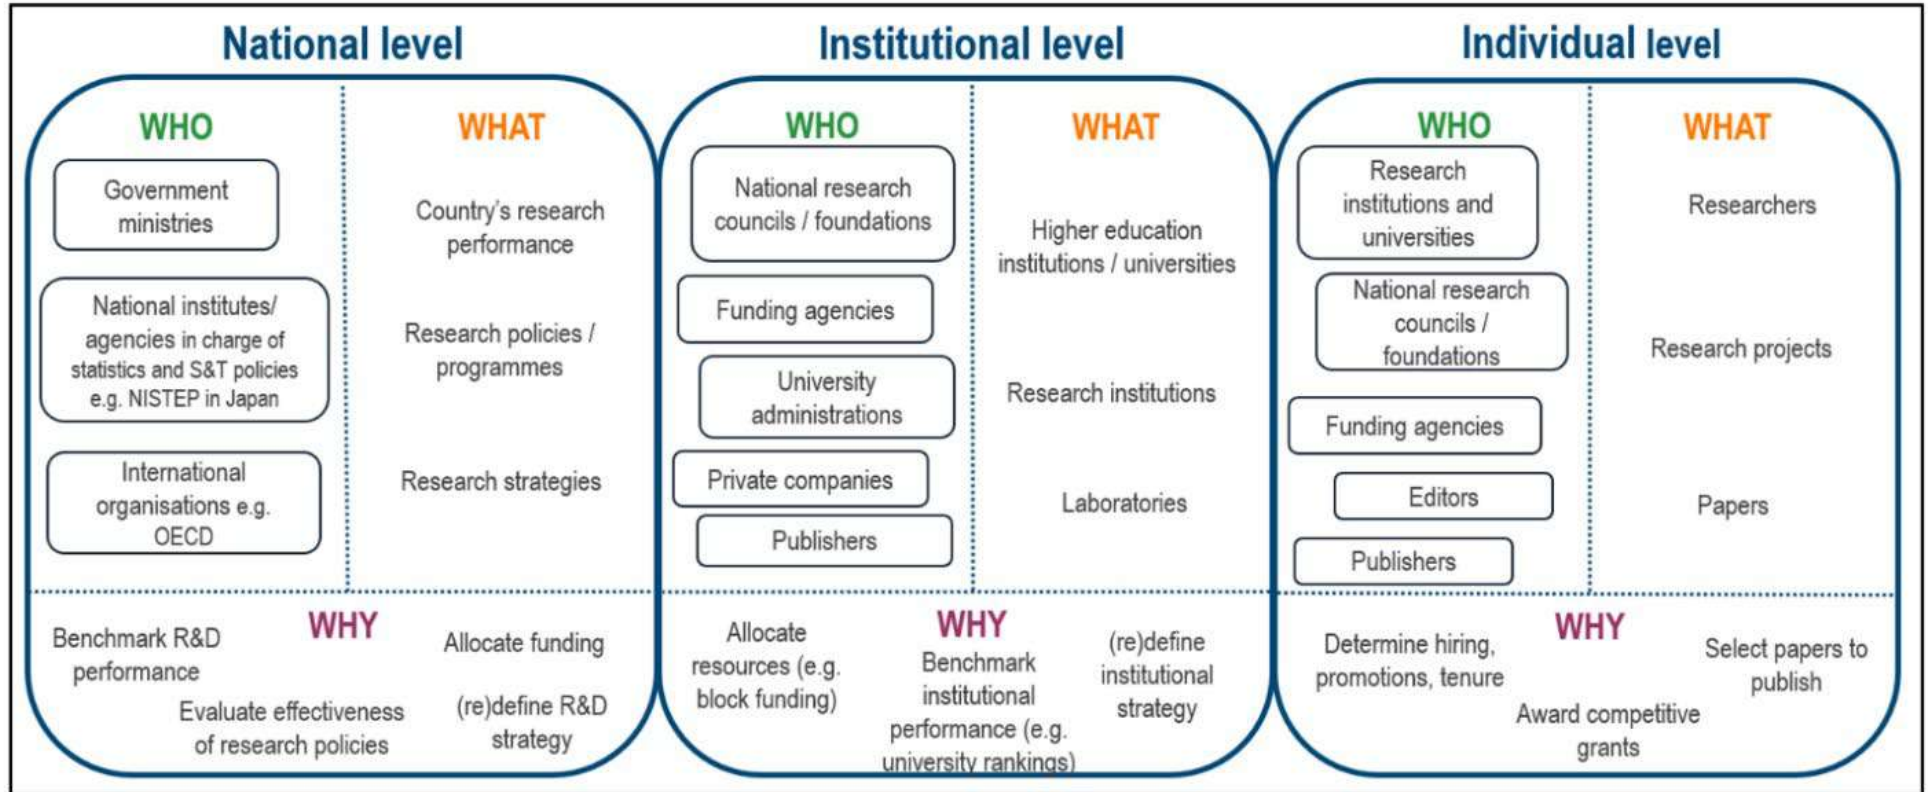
National level

WHO

Government ministries

National institutes/ agencies in charge of statistics and S&T policies e.g. NISTEP in Japan

International organisations e.g. OECD

WHAT

Country's research performance

Research policies / programmes

Research strategies

WHY

Benchmark R&D performance

Allocate funding

Evaluate effectiveness of research policies

(re)define R&D strategy

Institutional level

WHO

National research councils / foundations

Funding agencies

University administrations

Private companies

Publishers

WHAT

Higher education institutions / universities

Research institutions

Laboratories

WHY

Allocate resources (e.g. block funding)

Benchmark institutional performance (e.g. university rankings)

(re)define institutional strategy

Individual level

WHO

Research institutions and universities

National research councils / foundations

Funding agencies

Editors

Publishers

WHAT

Researchers

Research projects

Papers

WHY

Determine hiring, promotions, tenure

Select papers to publish

Award competitive grants